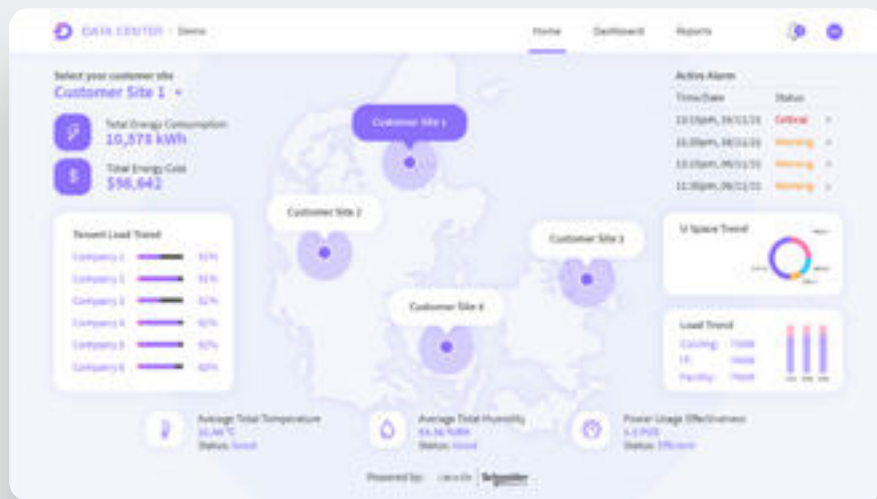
DATA CENTER | Demo

Home Dashboard Reports

Select your customer site
Customer Site 1

Total Energy Consumption
10,573 kWh

Total Energy Cost
$98,642

Tenant Load Trend

| | |
|---|---|
| Company 1 | 92% |
| Company 2 | 91% |
| Company 3 | 32% |
| Company 4 | 92% |
| Company 5 | 92% |
| Company 6 | 92% |

Customer Site 1

Customer Site 2

Customer Site 3

Customer Site 4

Active Alarm

| Time/Date | Status |
|---|---|
| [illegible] | Critical |
| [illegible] | Warning |
| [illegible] | Warning |
| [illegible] | Warning |

U Space Trend

Load Trend
Cooling: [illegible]
IT: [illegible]
Facility: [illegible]

Average Total Temperature
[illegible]
Status: Good

Average Total Humidity
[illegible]
Status: Good

Power Usage Effectiveness
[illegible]
Status: Efficient

Powered by: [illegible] Schneider